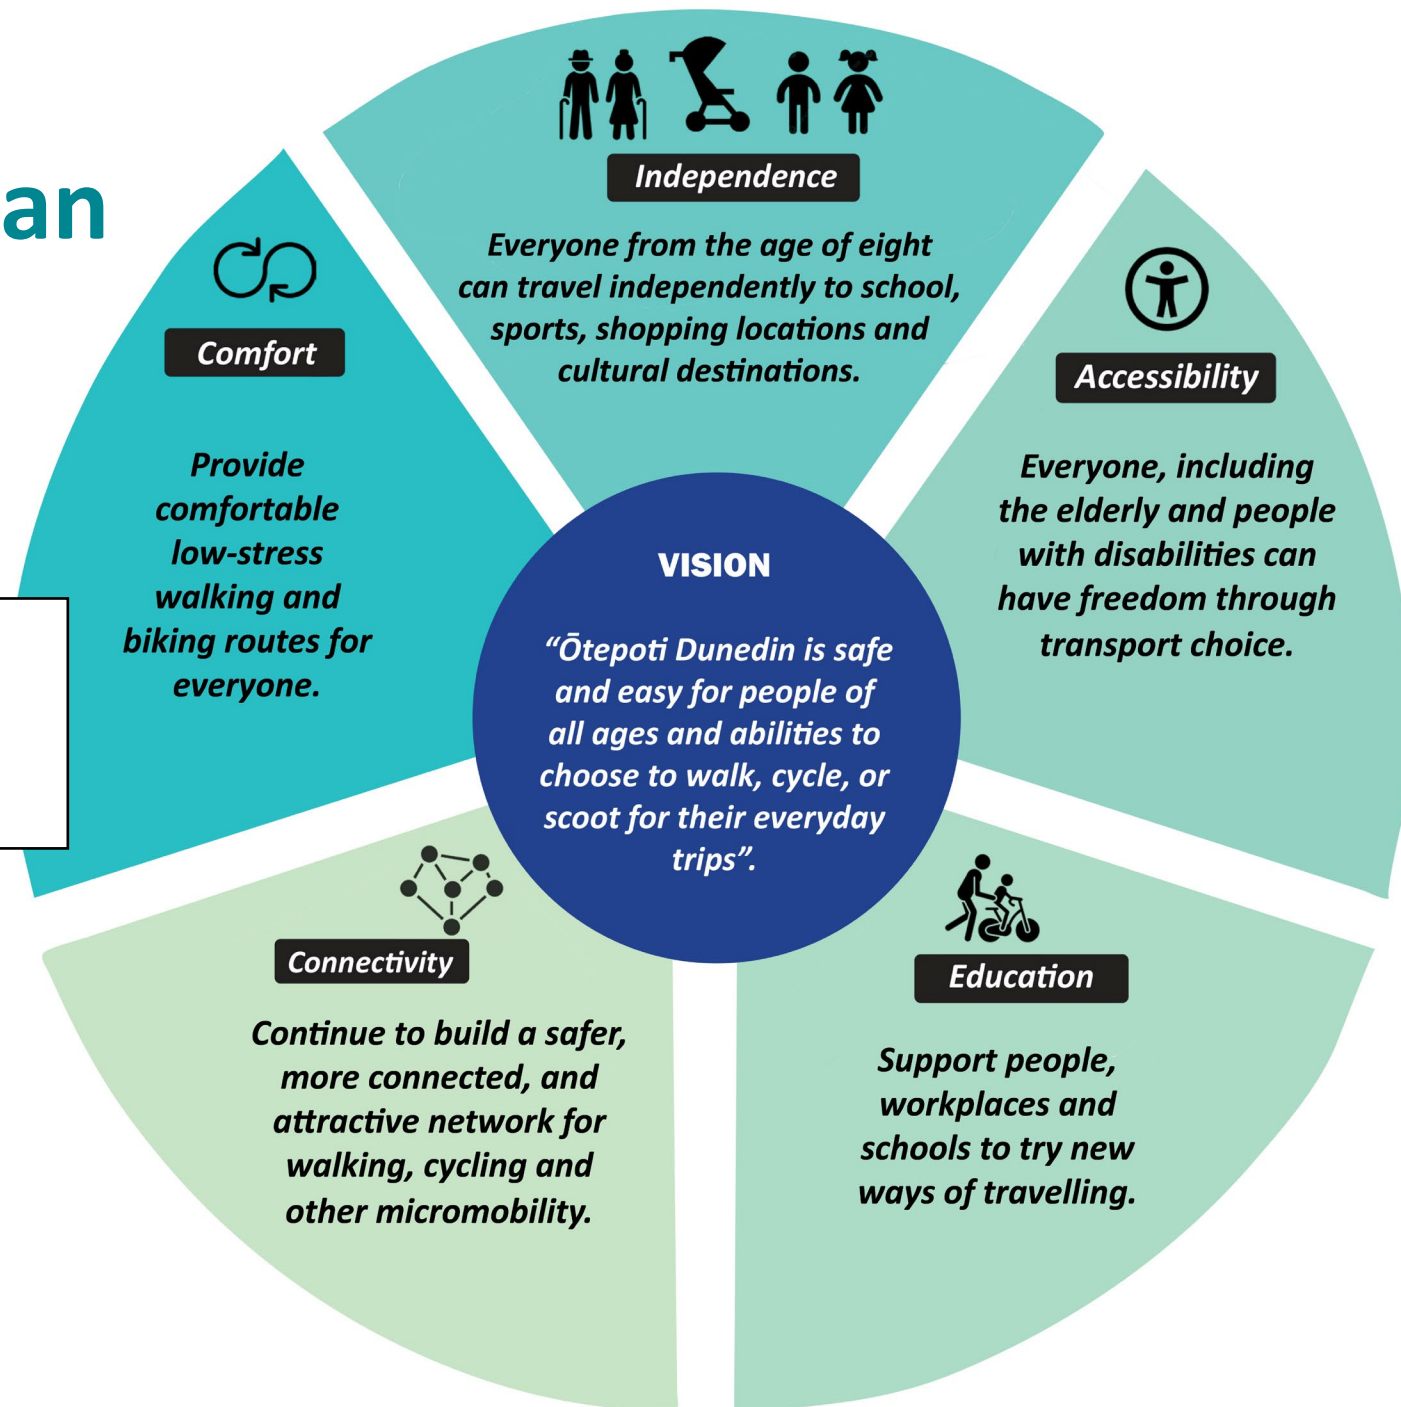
an

Independence

Everyone from the age of eight can travel independently to school, sports, shopping locations and cultural destinations.

Comfort

Provide comfortable low-stress walking and biking routes for everyone.

Accessibility

Everyone, including the elderly and people with disabilities can have freedom through transport choice.

VISION

“Ōtepoti Dunedin is safe and easy for people of all ages and abilities to choose to walk, cycle, or scoot for their everyday trips”.

Connectivity

Continue to build a safer, more connected, and attractive network for walking, cycling and other micromobility.

Education

Support people, workplaces and schools to try new ways of travelling.